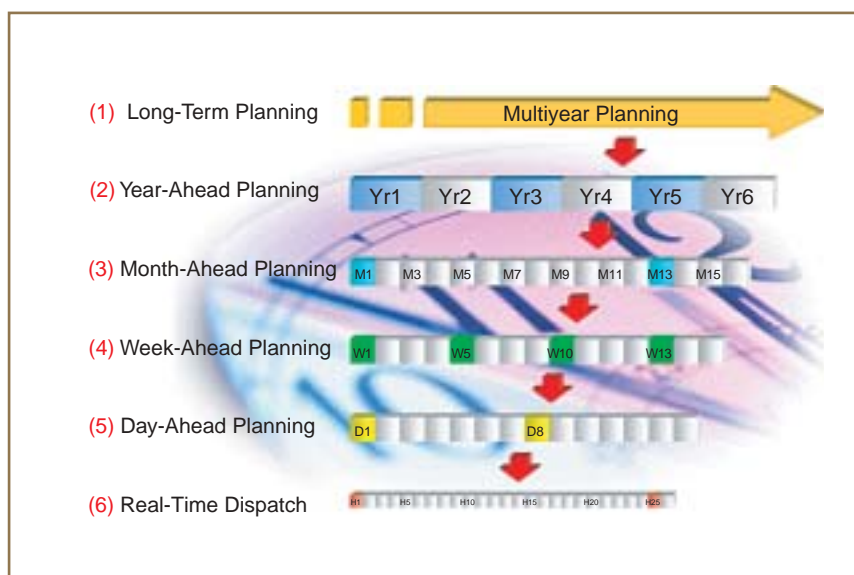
(1) Long-Term Planning

Multiyear Planning

(2) Year-Ahead Planning

Yr1 Yr2 Yr3 Yr4 Yr5 Yr6

(3) Month-Ahead Planning

M1 M3 M5 M7 M9 M11 M13 M15

(4) Week-Ahead Planning

W1 W5 W10 W13

(5) Day-Ahead Planning

D1 D8

(6) Real-Time Dispatch

H1 H5 H10 H15 H20 H25